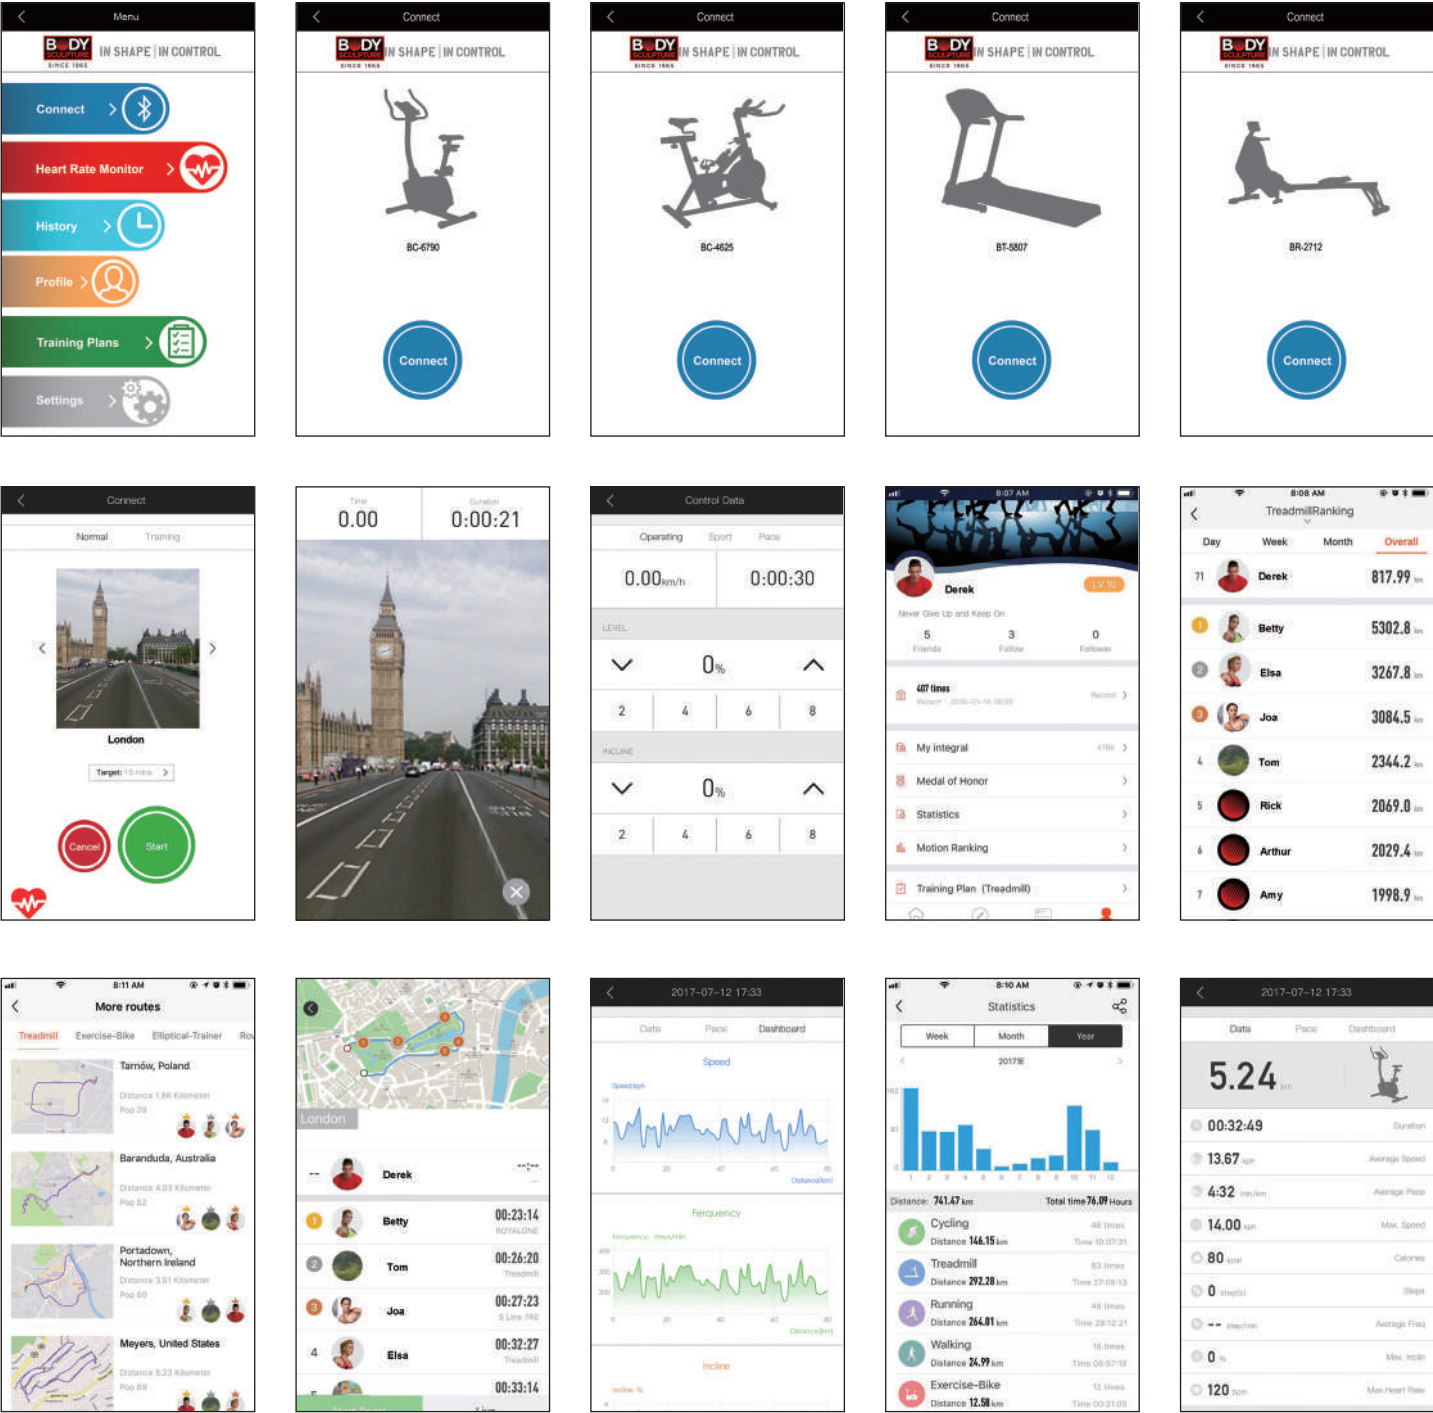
Menu
BODY SCULPTURE SINCE 1965 IN SHAPE | IN CONTROL
Connect
Heart Rate Monitor
History
Profile
Training Plans
Settings

Connect
BODY SCULPTURE SINCE 1965 IN SHAPE | IN CONTROL
BC-6790
Connect

Connect
BODY SCULPTURE SINCE 1965 IN SHAPE | IN CONTROL
BC-4625
Connect

Connect
BODY SCULPTURE SINCE 1965 IN SHAPE | IN CONTROL
BT-5807
Connect

Connect
BODY SCULPTURE SINCE 1965 IN SHAPE | IN CONTROL
BR-2712
Connect

Connect
Normal Training
London
Target: 15 mins
Cancel
Start

Time
0.00
Duration
0:00:21

Control Data
Operating Sport Pace
0.00 km/h
0:00:30
LEVEL
0%
2 4 6 8
INCLINE
0%
2 4 6 8

8:07 AM
Derek
LV.10
Never Give Up and Keep On
5 Friends
3 Follow
0 Follower
407 times
Record
My integral
Medal of Honor
Statistics
Motion Ranking
Training Plan (Treadmill)

8:08 AM
TreadmillRanking
Day Week Month Overall
71 Derek 817.99
1 Betty 5302.8
2 Elsa 3267.8
3 Joa 3084.5
4 Tom 2344.2
5 Rick 2069.0
6 Arthur 2029.4
7 Amy 1998.9

8:11 AM
More routes
Treadmill Exercise-Bike Elliptical-Trainer Ro
Tarnów, Poland
Distance 1.86 Kilometer
Barandada, Australia
Distance 4.03 Kilometer
Portadown, Northern Ireland
Distance 3.51 Kilometer
Meyers, United States
Distance 5.23 Kilometer

London
-- Derek
1 Betty 00:23:14
2 Tom 00:26:20
3 Joa 00:27:23
4 Elsa 00:32:27
00:33:14

2017-07-12 17:33
Data Pace Dashboard
Speed
Ferquency
Incline

8:10 AM
Statistics
Week Month Year
2017
Distance: 741.47 km
Total time 76.09 Hours
Cycling
Distance 146.15 km
Treadmill
Distance 292.28 km
Running
Distance 264.81 km
Walking
Distance 24.99 km
Exercise-Bike
Distance 12.58 km

2017-07-12 17:33
Data Pace Dashboard
5.24 km
00:32:49 Duration
13.67 Average Speed
4:32 Average Pace
14.00 Max. Speed
80 Calories
0 Steps
-- Average Freq
0 % Max. Incline
120 Max Heart Rate